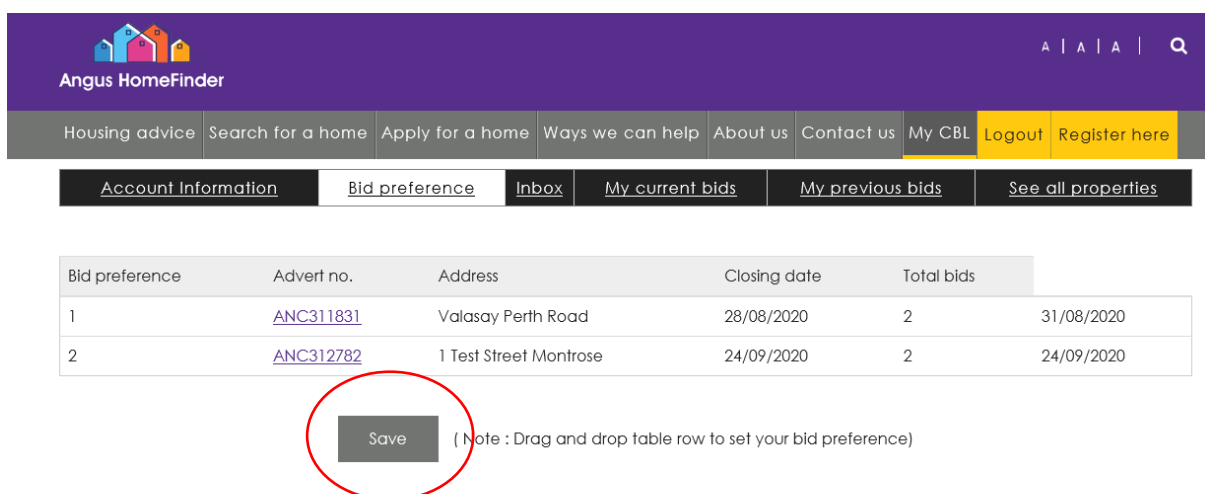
Angus HomeFinder

A | A | A

Housing advice | Search for a home | Apply for a home | Ways we can help | About us | Contact us | My CBL | Logout | Register here

Account Information | Bid preference | Inbox | My current bids | My previous bids | See all properties

| Bid preference | Advert no. | Address | Closing date | Total bids | |
|---|---|---|---|---|---|
| 1 | ANC311831 | Valasay Perth Road | 28/08/2020 | 2 | 31/08/2020 |
| 2 | ANC312782 | 1 Test Street Montrose | 24/09/2020 | 2 | 24/09/2020 |

Save ( Note : Drag and drop table row to set your bid preference)